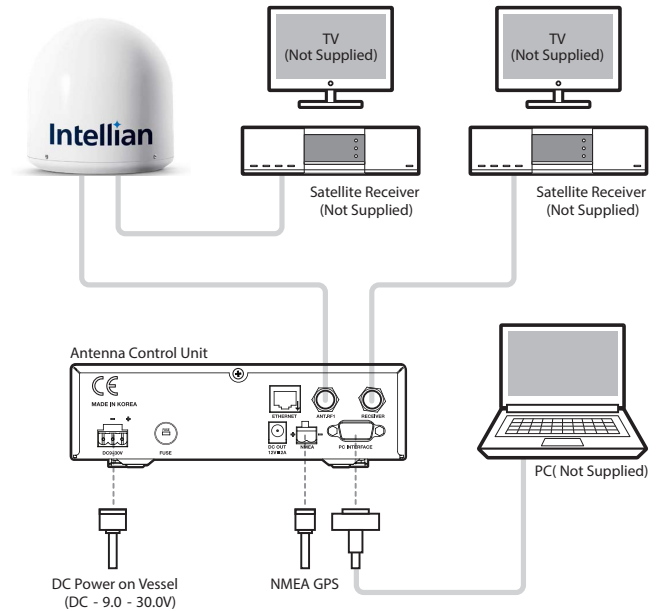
TV
(Not Supplied)

TV
(Not Supplied)

Intellian

Satellite Receiver
(Not Supplied)

Satellite Receiver
(Not Supplied)

Antenna Control Unit

CE
MADE IN KOREA

- +
DC9-30V

FUSE

ETHERNET

ANT/RF1

RECEIVER

DC OUT
12V 2A

NMEA

PC INTERFACE

PC( Not Supplied)

DC Power on Vessel
(DC - 9.0 - 30.0V)

NMEA GPS